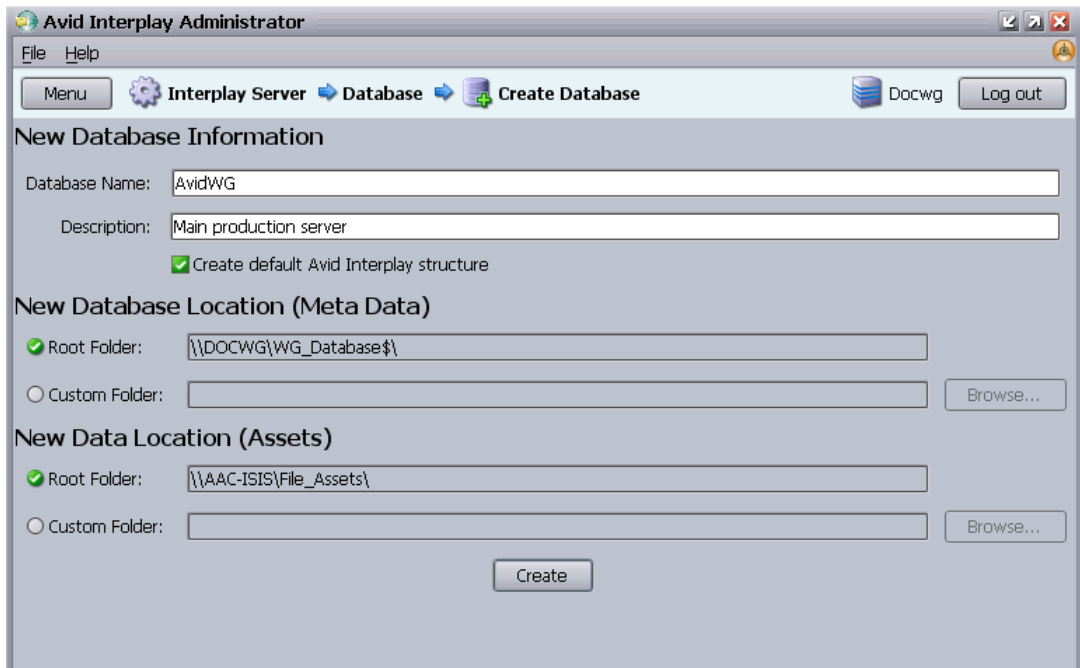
Avid Interplay Administrator

File Help

Menu Interplay Server Database Create Database Docwg Log out

New Database Information

Database Name: AvidWG

Description: Main production server

Create default Avid Interplay structure

New Database Location (Meta Data)

Root Folder: \\DOCWG\WG_Database$\

Custom Folder: Browse...

New Data Location (Assets)

Root Folder: \\AAC-ISIS\File_Assets\

Custom Folder: Browse...

Create